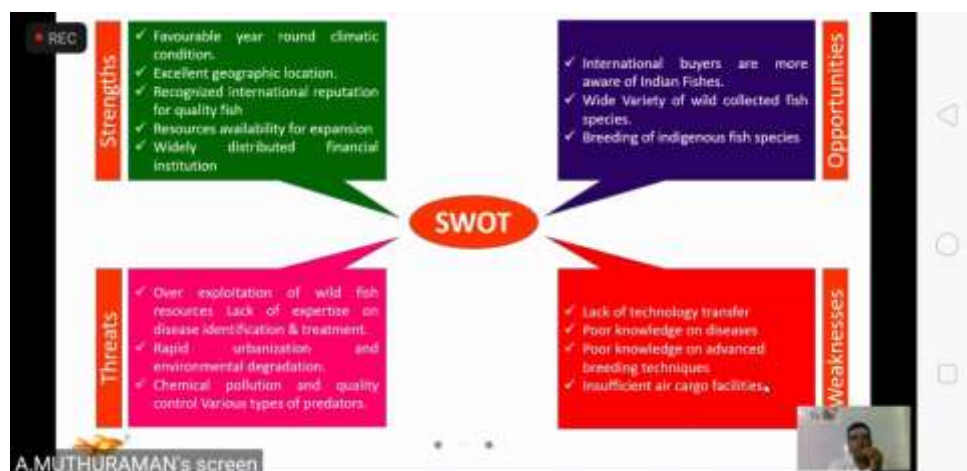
REC

Strengths

✓ Favourable year round climatic condition.
✓ Excellent geographic location.
✓ Recognized international reputation for quality fish
✓ Resources availability for expansion
✓ Widely distributed financial institution

Opportunities

✓ International buyers are more aware of Indian Fishes.
✓ Wide Variety of wild collected fish species.
✓ Breeding of indigenous fish species

SWOT

Threats

✓ Over exploitation of wild fish resources Lack of expertise on disease identification & treatment.
✓ Rapid urbanization and environmental degradation.
✓ Chemical pollution and quality control Various types of predators.

Weaknesses

✓ Lack of technology transfer
✓ Poor knowledge on diseases
✓ Poor knowledge on advanced breeding techniques
✓ Insufficient air cargo facilities.

A.MUTHURAMAN's screen